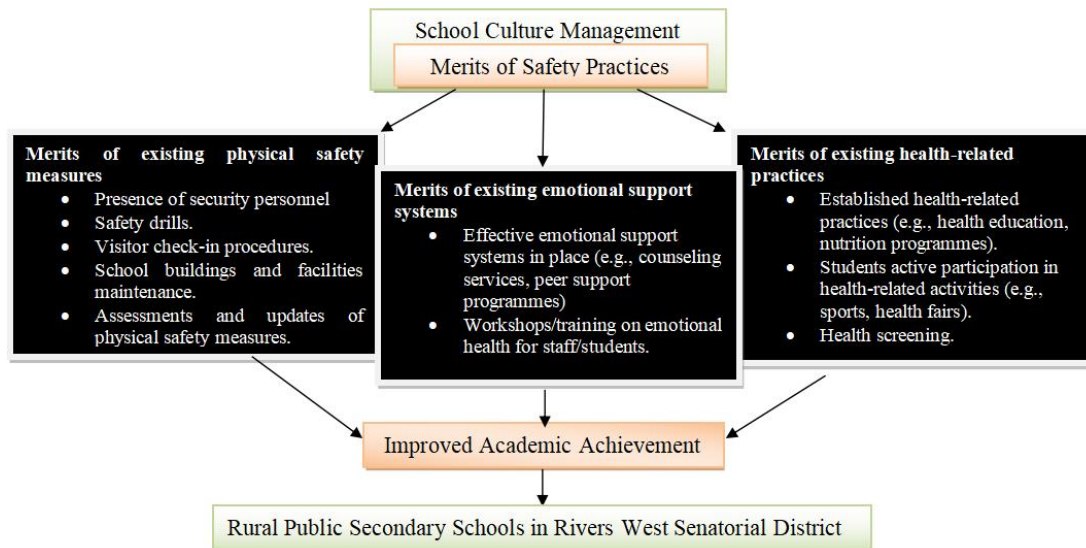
School Culture Management

Merits of Safety Practices

Merits of existing physical safety measures
- Presence of security personnel
- Safety drills.
- Visitor check-in procedures.
- School buildings and facilities maintenance.
- Assessments and updates of physical safety measures.

Merits of existing emotional support systems
- Effective emotional support systems in place (e.g., counseling services, peer support programmes)
- Workshops/training on emotional health for staff/students.

Merits of existing health-related practices
- Established health-related practices (e.g., health education, nutrition programmes).
- Students active participation in health-related activities (e.g., sports, health fairs).
- Health screening.

Improved Academic Achievement

Rural Public Secondary Schools in Rivers West Senatorial District